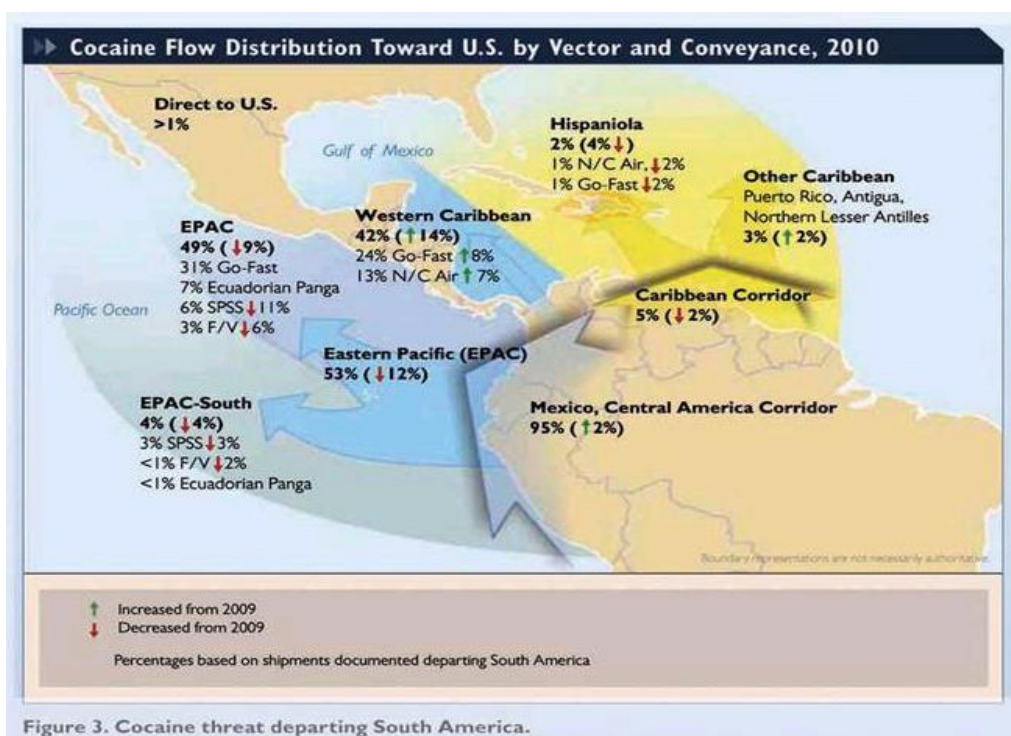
Cocaine Flow Distribution Toward U.S. by Vector and Conveyance, 2010

Direct to U.S.
>1%

Gulf of Mexico

Hispaniola
2% (4%↓)
1% N/C Air ↓2%
1% Go-Fast ↓2%

Other Caribbean
Puerto Rico, Antigua, Northern Lesser Antilles
3% (↑2%)

EPAC
49% (↓9%)
31% Go-Fast
7% Ecuadorian Panga
6% SPSS↓11%
3% F/V↓6%

Western Caribbean
42% (↑14%)
24% Go-Fast ↑8%
13% N/C Air ↑7%

Pacific Ocean

Caribbean Corridor
5% (↓2%)

Eastern Pacific (EPAC)
53% (↓12%)

EPAC-South
4% (↓4%)
3% SPSS↓3%
<1% F/V↓2%
<1% Ecuadorian Panga

Mexico, Central America Corridor
95% (↑2%)

Boundary representations are not necessarily authoritative.

↑ Increased from 2009
↓ Decreased from 2009

Percentages based on shipments documented departing South America

Figure 3. Cocaine threat departing South America.